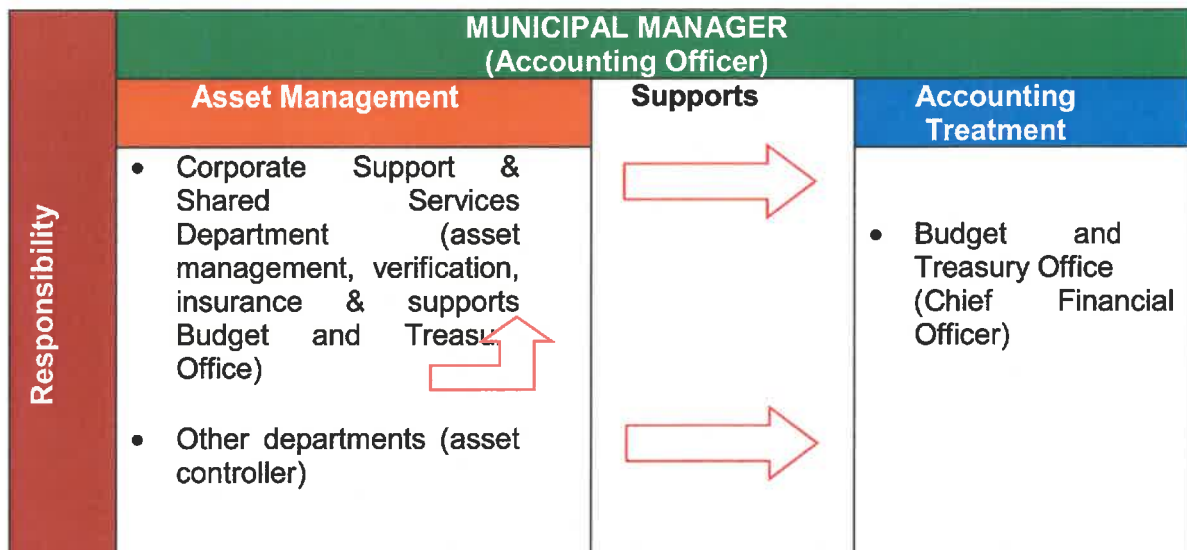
MUNICIPAL MANAGER
(Accounting Officer)

Responsibility

Asset Management

Supports

Accounting Treatment

• Corporate Support & Shared Services Department (asset management, verification, insurance & supports Budget and Treas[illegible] Office)

• Other departments (asset controller)

• Budget and Treasury Office (Chief Financial Officer)